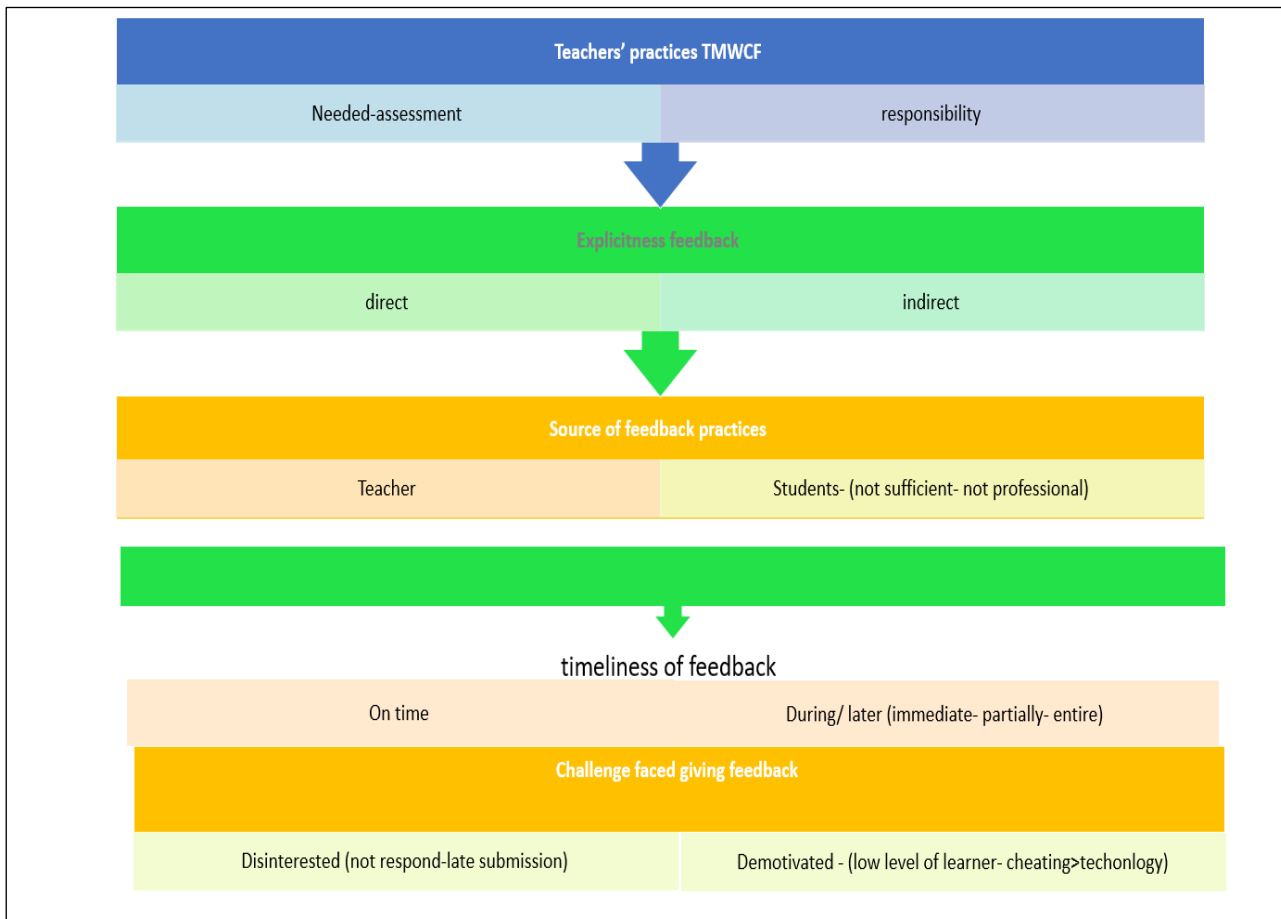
Teachers' practices TMWCF

Needed-assessment

responsibility

Explicitness feedback

direct

indirect

Source of feedback practices

Teacher

Students- (not sufficient- not professional)

timeliness of feedback

On time

During/ later (immediate- partially- entire)

Challenge faced giving feedback

Disinterested (not respond-late submission)

Demotivated - (low level of learner- cheating>techonlogy)